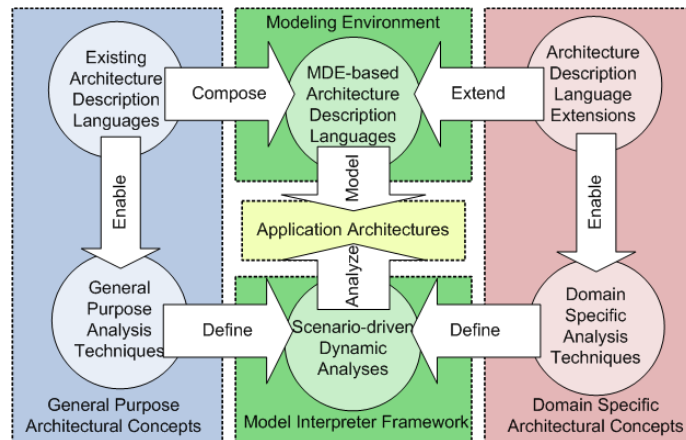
Modeling Environment

Existing Architecture Description Languages

Compose

MDE-based Architecture Description Languages

Extend

Architecture Description Language Extensions

Enable

Model

Enable

Application Architectures

Analyze

General Purpose Analysis Techniques

Define

Scenario-driven Dynamic Analyses

Define

Domain Specific Analysis Techniques

General Purpose Architectural Concepts

Model Interpreter Framework

Domain Specific Architectural Concepts